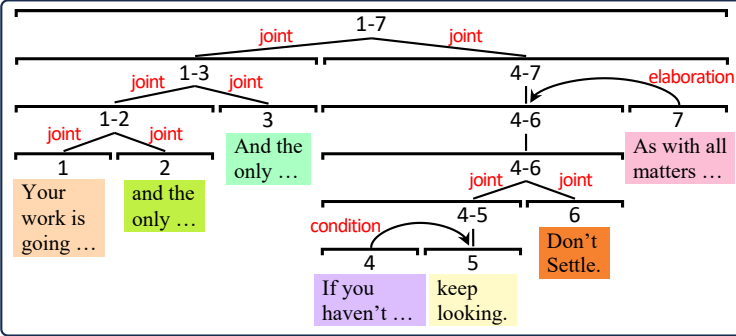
1-7

joint joint

1-3

4-7

joint joint

elaboration

1-2

3

4-6

7

joint joint

1

2

And the only …

As with all matters …

Your work is going …

and the only …

4-6

joint joint

4-5

6

condition

Don't Settle.

4

5

If you haven't …

keep looking.